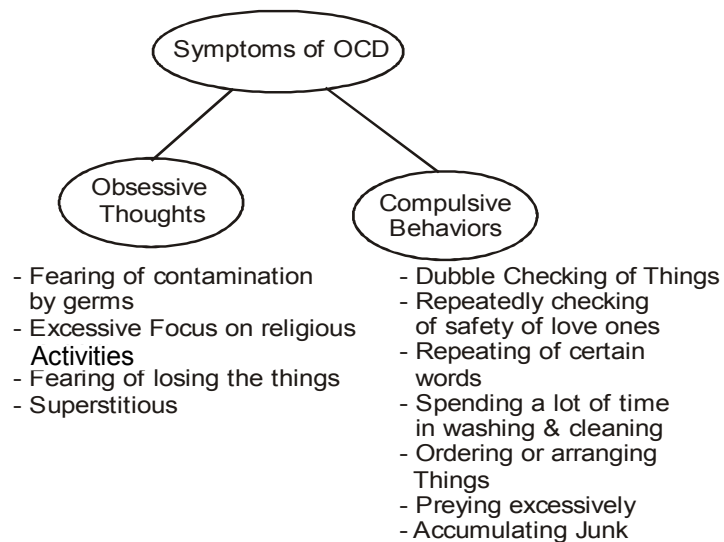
Symptoms of OCD

Obsessive Thoughts

- Fearing of contamination by germs
- Excessive Focus on religious Activities
- Fearing of losing the things
- Superstitious

Compulsive Behaviors

- Dubble Checking of Things
- Repeatedly checking of safety of love ones
- Repeating of certain words
- Spending a lot of time in washing & cleaning
- Ordering or arranging Things
- Preying excessively
- Accumulating Junk